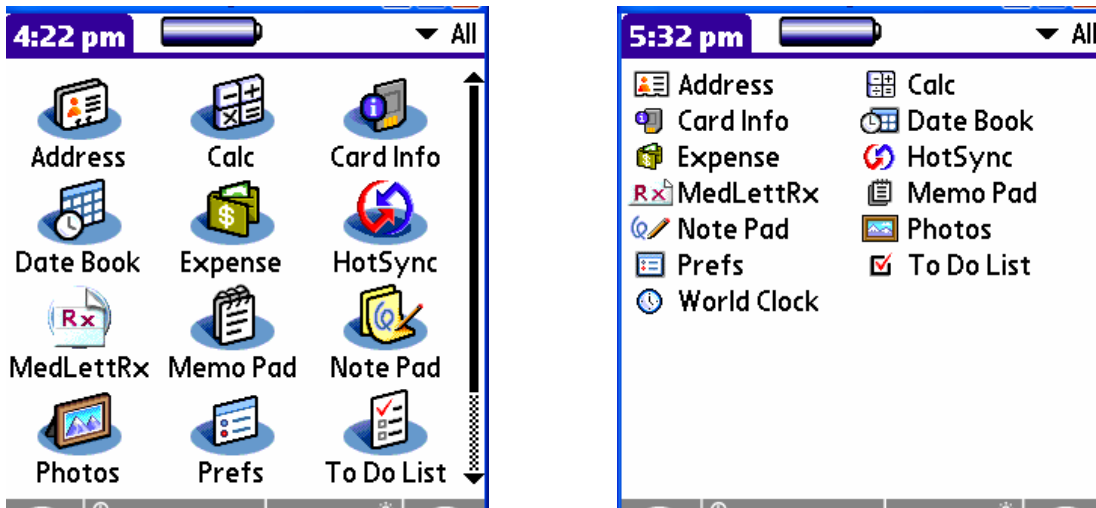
4:22 pm ▾ All

Address
Calc
Card Info
Date Book
Expense
HotSync
MedLettRx
Memo Pad
Note Pad
Photos
Prefs
To Do List

5:32 pm ▾ All

Address
Card Info
Expense
MedLettRx
Note Pad
Prefs
World Clock

Calc
Date Book
HotSync
Memo Pad
Photos
To Do List